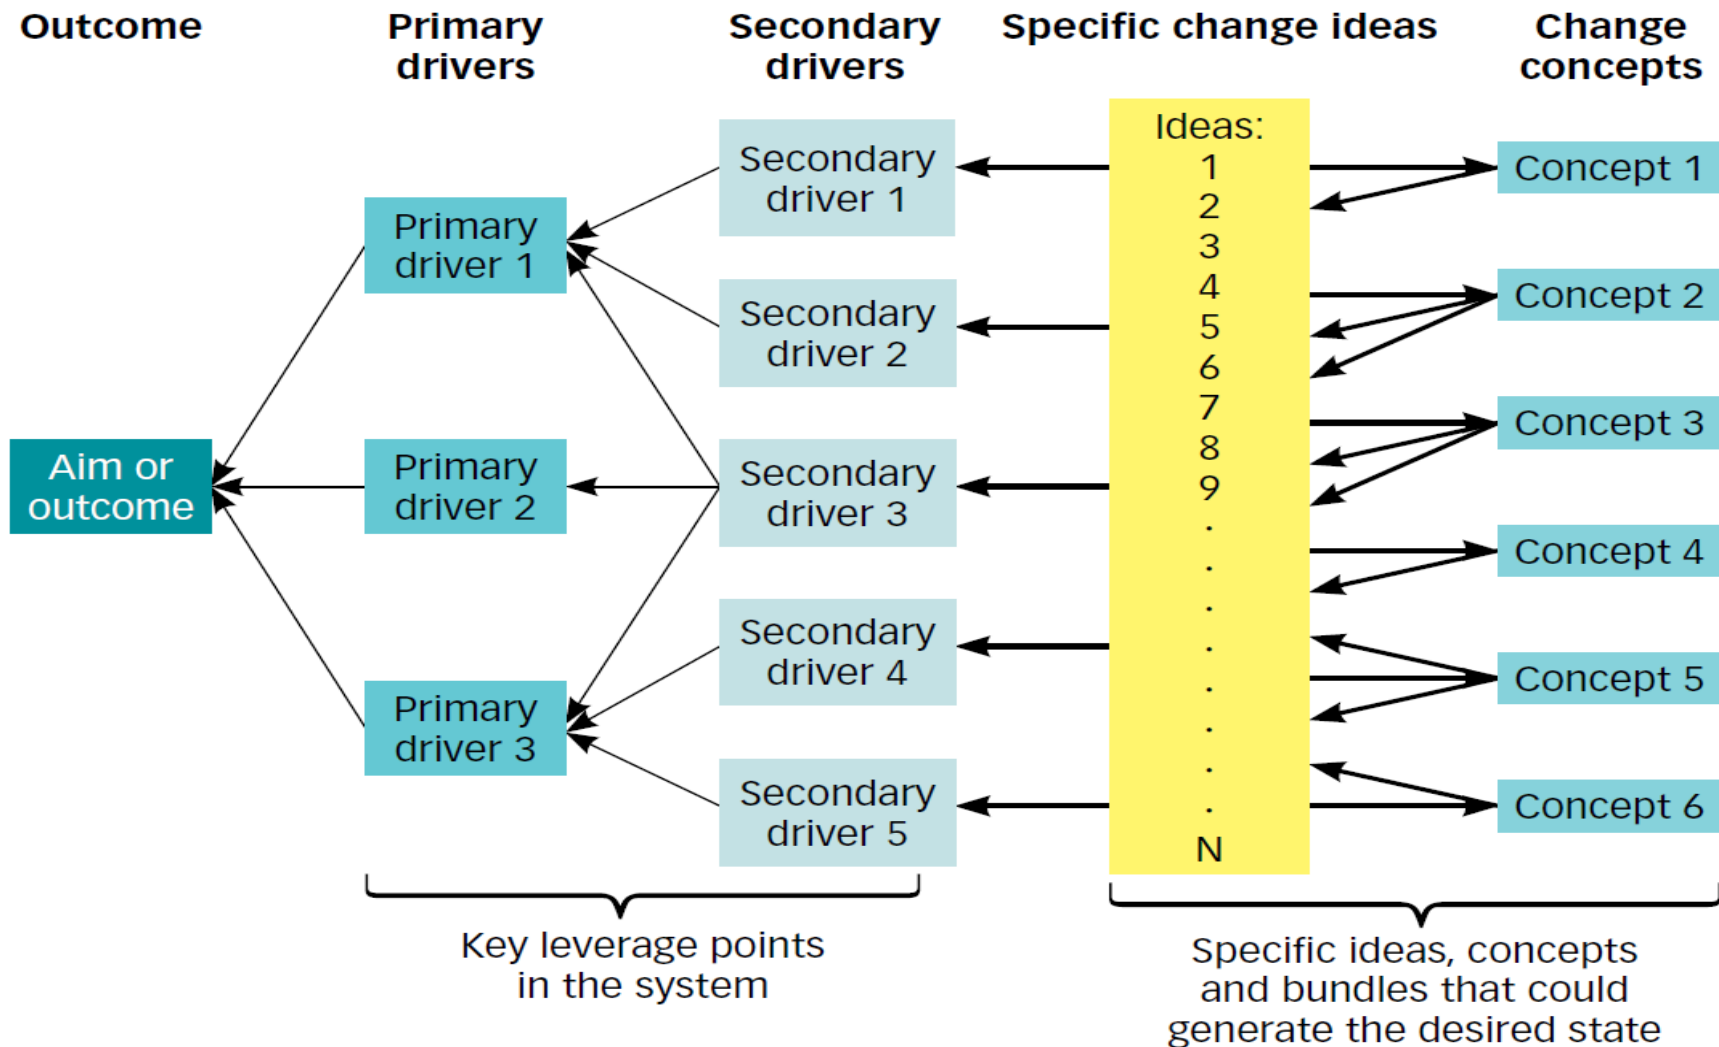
Outcome

Primary drivers

Secondary drivers

Specific change ideas

Change concepts

Aim or outcome

Primary driver 1

Primary driver 2

Primary driver 3

Secondary driver 1

Secondary driver 2

Secondary driver 3

Secondary driver 4

Secondary driver 5

Ideas:
1
2
3
4
5
6
7
8
9
.
.
.
.
.
.
.
.
N

Concept 1

Concept 2

Concept 3

Concept 4

Concept 5

Concept 6

Key leverage points in the system

Specific ideas, concepts and bundles that could generate the desired state